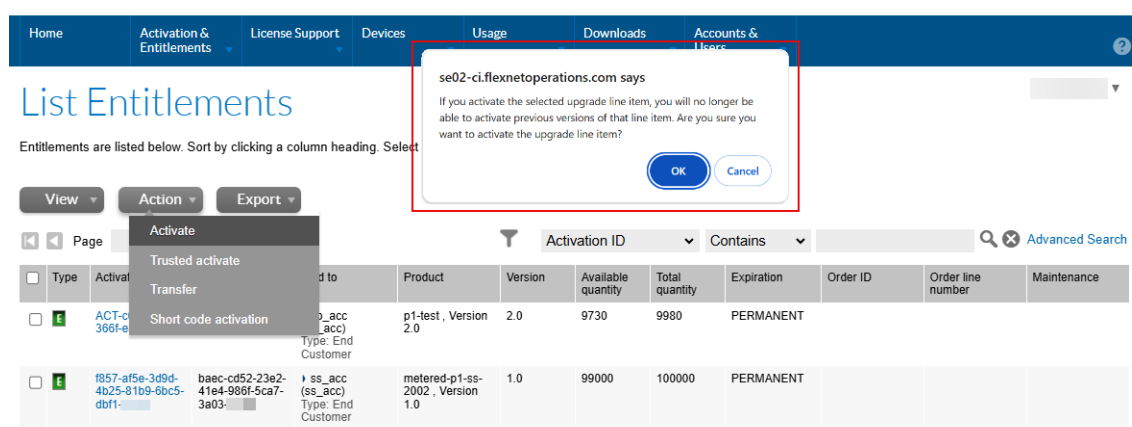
Home | Activation & Entitlements | License Support | Devices | Usage | Downloads | Accounts & Users

List Entitlements

Entitlements are listed below. Sort by clicking a column heading. Select

se02-ci.flexnetoperations.com says

If you activate the selected upgrade line item, you will no longer be able to activate previous versions of that line item. Are you sure you want to activate the upgrade line item?

OK Cancel

View Action Export

Activate
Trusted activate
Transfer
Short code activation

Page

Activation ID Contains Advanced Search

| | Type | Activat | d to | Product | Version | Available quantity | Total quantity | Expiration | Order ID | Order line number | Maintenance |
|---|---|---|---|---|---|---|---|---|---|---|---|
| ☐ | E | ACT-c 366f-e | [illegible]_acc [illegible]_acc) Type: End Customer | p1-test , Version 2.0 | 2.0 | 9730 | 9980 | PERMANENT | | | |
| ☐ | E | f857-af5e-3d9d-4b25-81b9-6bc5-dbf1- baec-cd52-23e2-41e4-986f-5ca7-3a03- | ss_acc (ss_acc) Type: End Customer | metered-p1-ss-2002 , Version 1.0 | 1.0 | 99000 | 100000 | PERMANENT | | | |